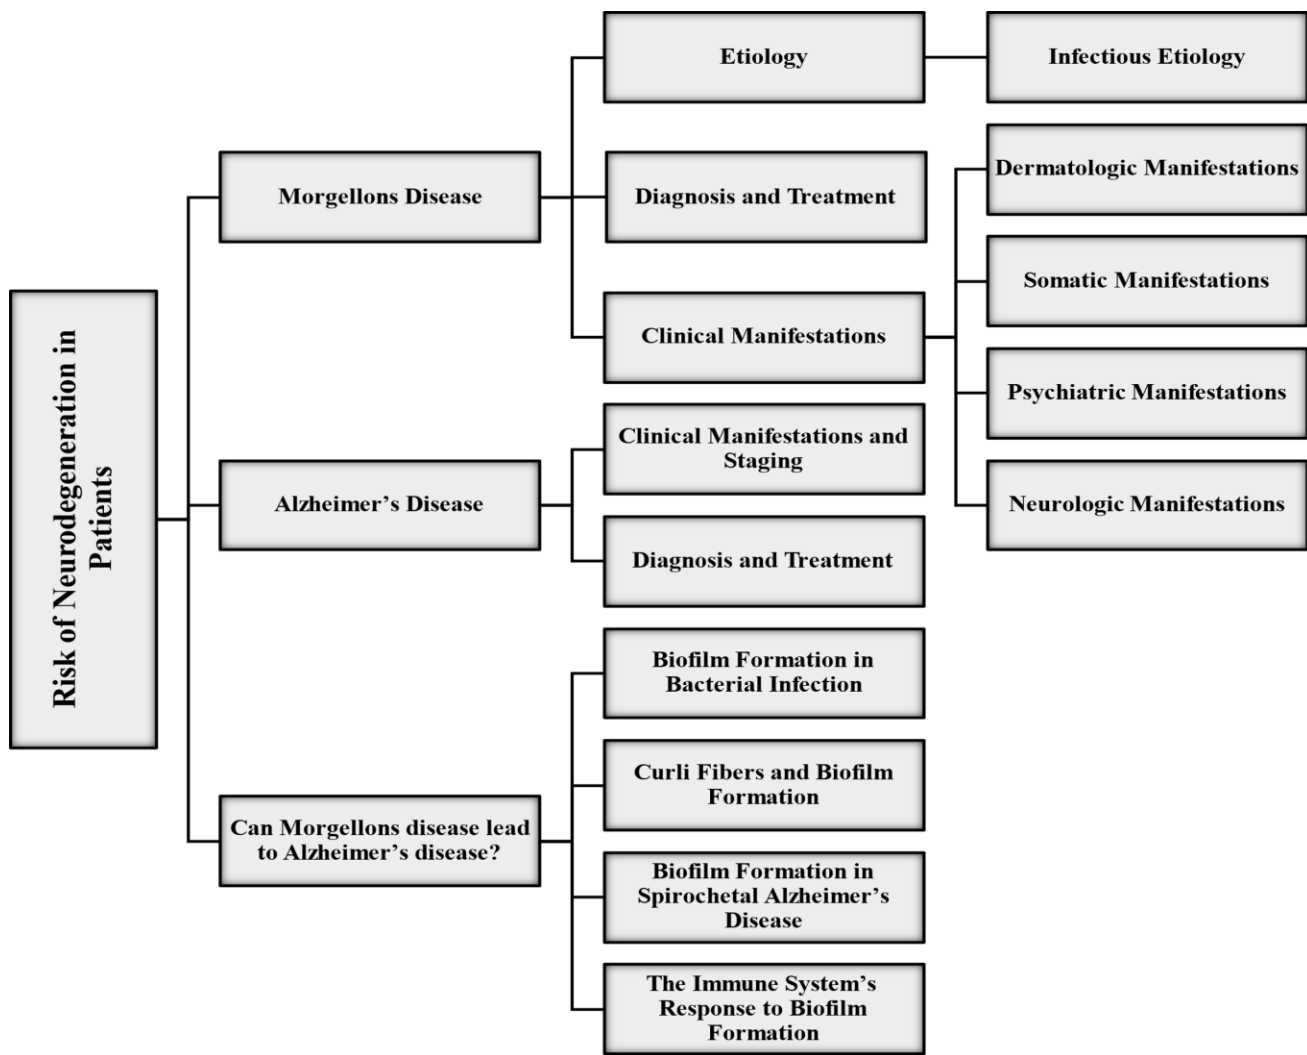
Risk of Neurodegeneration in Patients

Morgellons Disease

Etiology

Infectious Etiology

Diagnosis and Treatment

Clinical Manifestations

Dermatologic Manifestations

Somatic Manifestations

Psychiatric Manifestations

Neurologic Manifestations

Alzheimer's Disease

Clinical Manifestations and Staging

Diagnosis and Treatment

Can Morgellons disease lead to Alzheimer's disease?

Biofilm Formation in Bacterial Infection

Curli Fibers and Biofilm Formation

Biofilm Formation in Spirochetal Alzheimer's Disease

The Immune System's Response to Biofilm Formation